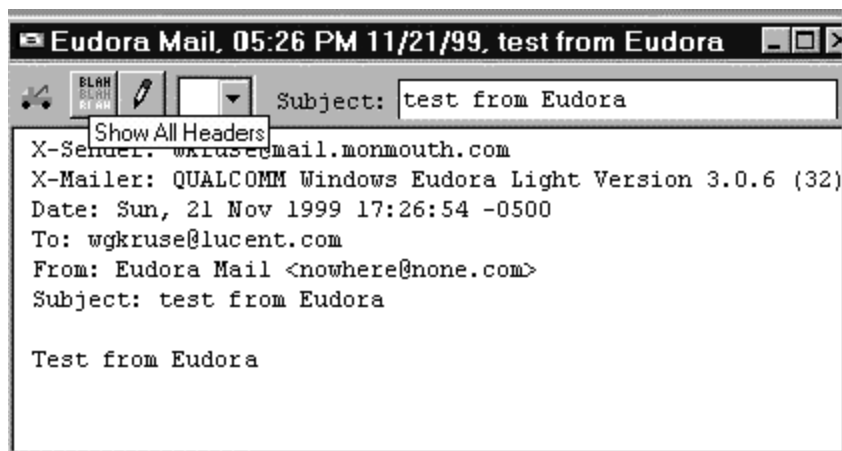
Eudora Mail, 05:26 PM 11/21/99, test from Eudora

BLAH BLAH BLAH

Subject: test from Eudora

Show All Headers

X-Sender: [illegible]@mail.monmouth.com
X-Mailer: QUALCOMM Windows Eudora Light Version 3.0.6 (32)
Date: Sun, 21 Nov 1999 17:26:54 -0500
To: wgkruse@lucent.com
From: Eudora Mail <nowhere@none.com>
Subject: test from Eudora

Test from Eudora